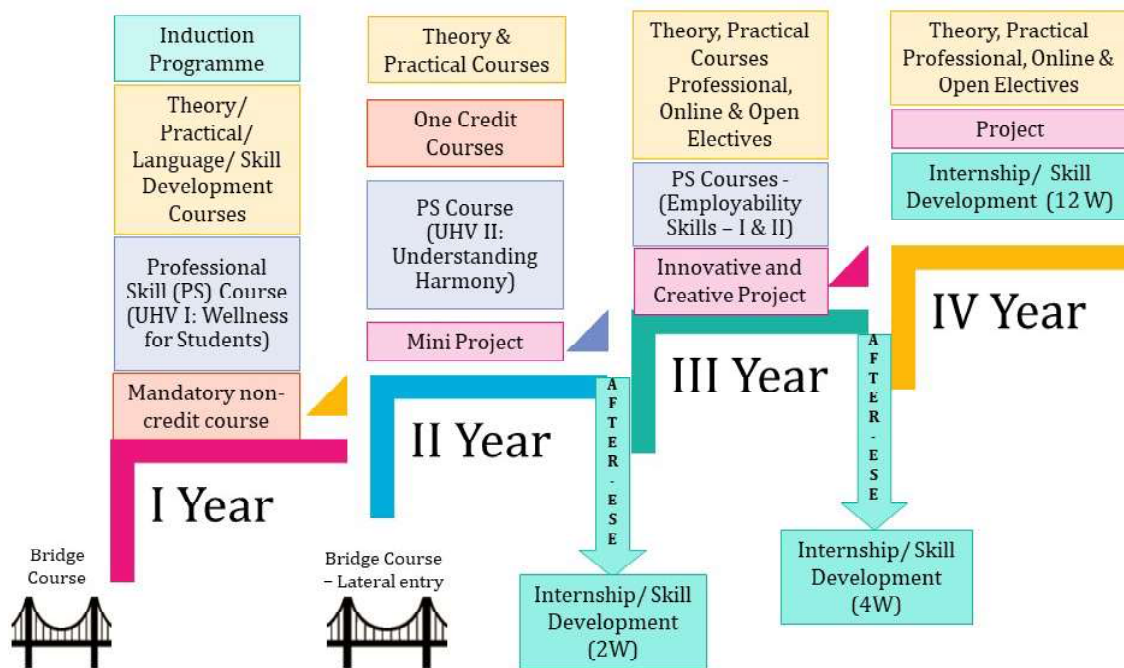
Induction Programme

Theory/ Practical/ Language/ Skill Development Courses

Professional Skill (PS) Course (UHV I: Wellness for Students)

Mandatory non-credit course

I Year

Bridge Course

Theory & Practical Courses

One Credit Courses

PS Course (UHV II: Understanding Harmony)

Mini Project

II Year

Bridge Course – Lateral entry

AFTER-ESE

Internship/ Skill Development (2W)

Theory, Practical Courses Professional, Online & Open Electives

PS Courses - (Employability Skills – I & II)

Innovative and Creative Project

III Year

AFTER-ESE

Internship/ Skill Development (4W)

Theory, Practical Professional, Online & Open Electives

Project

Internship/ Skill Development (12 W)

IV Year